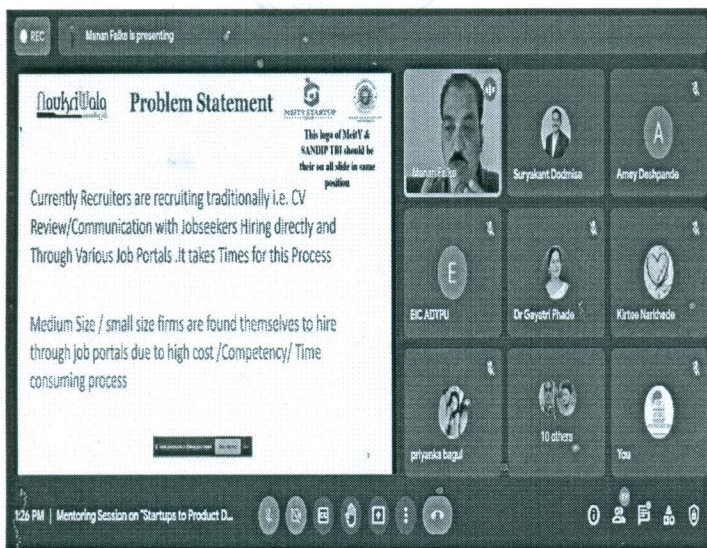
REC

Manan Falke is presenting

NaukriWala

Problem Statement

MEITY STARTUP

This logo of MeitY & SANDIP TBI should be their on all slide in same position

Currently Recruiters are recruiting traditionally i.e. CV Review/Communication with Jobseekers Hiring directly and Through Various Job Portals .It takes Times for this Process

Medium Size / small size firms are found themselves to hire through job portals due to high cost /Competency/ Time consuming process

Manan Falke

Suryakant Dodmise

A

Amey Deshpande

E

EIC ADYPU

Dr Gayatri Phade

Kirtee Narkhede

priyanka bagul

10 others

You

1:26 PM | Mentoring Session on "Startups to Product D...